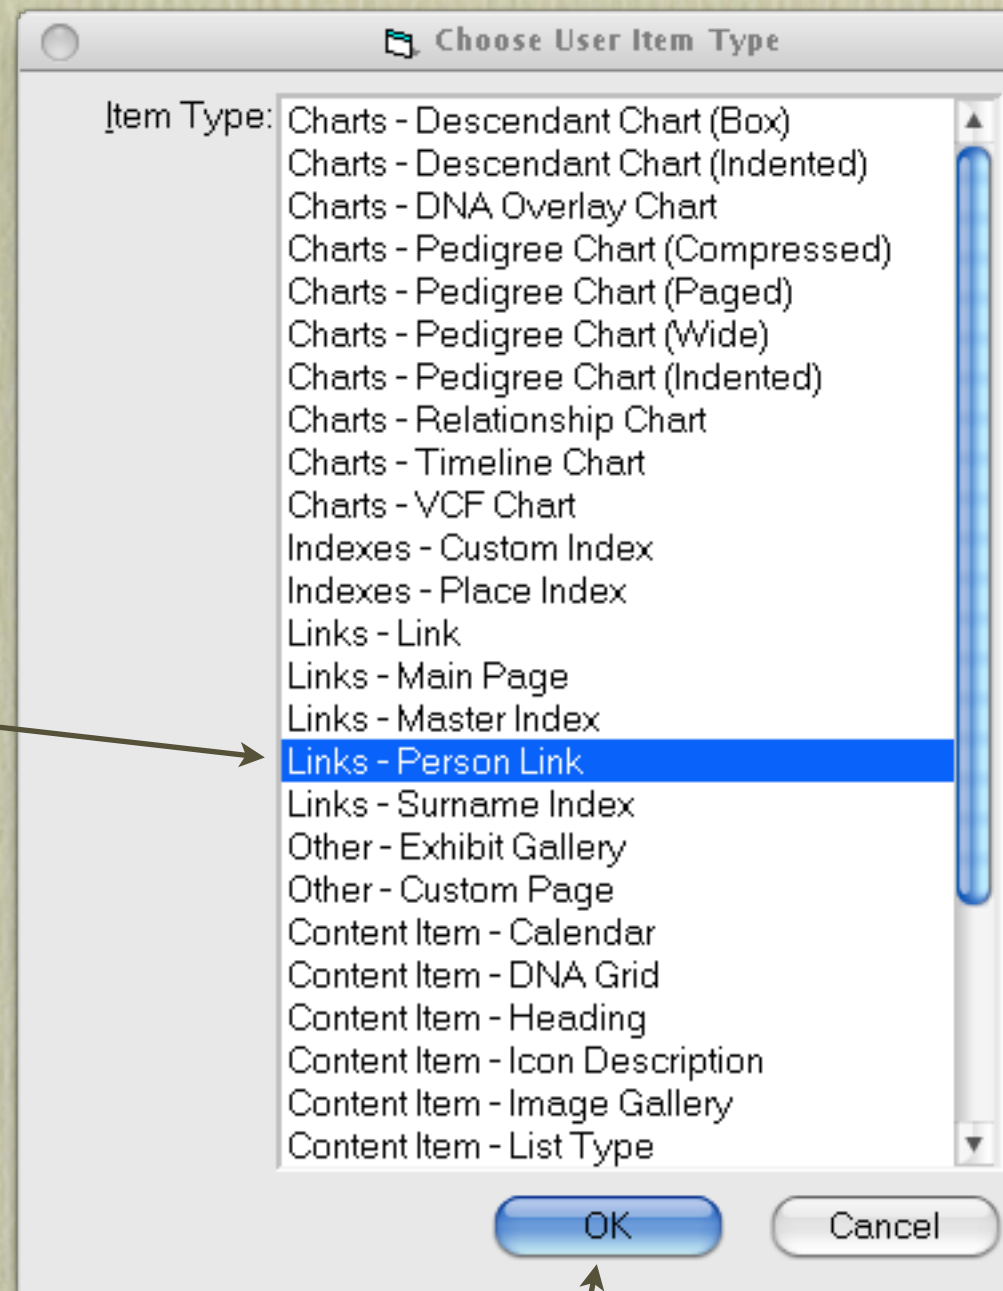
Choose User Item Type

Item Type:

Charts - Descendant Chart (Box)
Charts - Descendant Chart (Indented)
Charts - DNA Overlay Chart
Charts - Pedigree Chart (Compressed)
Charts - Pedigree Chart (Paged)
Charts - Pedigree Chart (Wide)
Charts - Pedigree Chart (Indented)
Charts - Relationship Chart
Charts - Timeline Chart
Charts - VCF Chart
Indexes - Custom Index
Indexes - Place Index
Links - Link
Links - Main Page
Links - Master Index
Links - Person Link
Links - Surname Index
Other - Exhibit Gallery
Other - Custom Page
Content Item - Calendar
Content Item - DNA Grid
Content Item - Heading
Content Item - Icon Description
Content Item - Image Gallery
Content Item - List Type

OK
Cancel